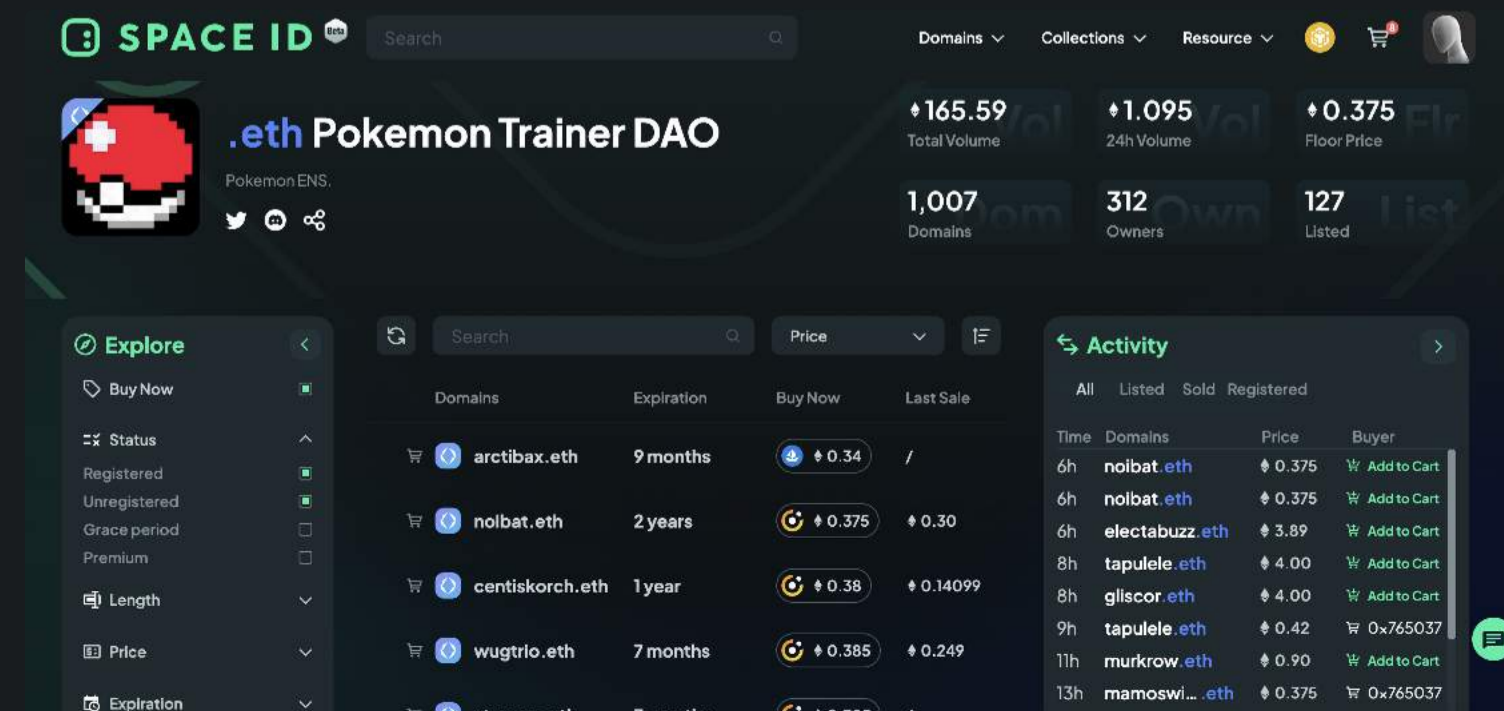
SPACE ID Beta

Search

Domains Collections Resource

.eth Pokemon Trainer DAO

Pokemon ENS.

165.59 Total Volume
1.095 24h Volume
0.375 Floor Price
1,007 Domains
312 Owners
127 Listed

Explore
Buy Now
Status
Registered
Unregistered
Grace period
Premium
Length
Price
Expiration

Search
Price

| Domains | Expiration | Buy Now | Last Sale |
|---|---|---|---|
| arctibax.eth | 9 months | 0.34 | / |
| noibat.eth | 2 years | 0.375 | 0.30 |
| centiskorch.eth | 1 year | 0.38 | 0.14099 |
| wugtrio.eth | 7 months | 0.385 | 0.249 |

Activity
All Listed Sold Registered

| Time | Domains | Price | Buyer |
|---|---|---|---|
| 6h | noibat.eth | 0.375 | Add to Cart |
| 6h | noibat.eth | 0.375 | Add to Cart |
| 6h | electabuzz.eth | 3.89 | Add to Cart |
| 8h | tapulele.eth | 4.00 | Add to Cart |
| 8h | gliscor.eth | 4.00 | Add to Cart |
| 9h | tapulele.eth | 0.42 | 0x765037 |
| 11h | murkrow.eth | 0.90 | Add to Cart |
| 13h | mamoswi... .eth | 0.375 | 0x765037 |